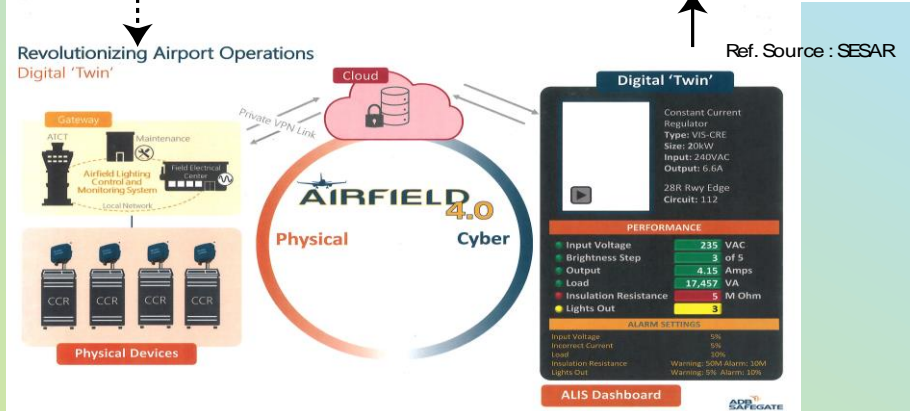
Revolutionizing Airport Operations
Digital 'Twin'

Ref. Source : SESAR

Gateway
ATCT
Maintenance
Airfield Lighting Control and Monitoring System
Field Electrical Center
Local Network

CCR
CCR
CCR
CCR

Physical Devices

Private VPN Link

Cloud

AIRFIELD 4.0
Physical
Cyber

Digital 'Twin'

Constant Current Regulator
Type: VIS-CRE
Size: 20kW
Input: 240VAC
Output: 6.6A

28R Rwy Edge
Circuit: 112

PERFORMANCE

| | | |
|---|---|---|
| Input Voltage | 235 | VAC |
| Brightness Step | 3 | of 5 |
| Output | 4.15 | Amps |
| Load | 17,457 | VA |
| Insulation Resistance | 5 | M Ohm |
| Lights Out | 3 | |

ALARM SETTINGS

| | |
|---|---|
| Input Voltage | 5% |
| Incorrect Current | 5% |
| Load | 10% |
| Insulation Resistance | Warning: 50M Alarm: 10M |
| Lights Out | Warning: 5% Alarm: 10% |

ALIS Dashboard

ADB SAFEGATE